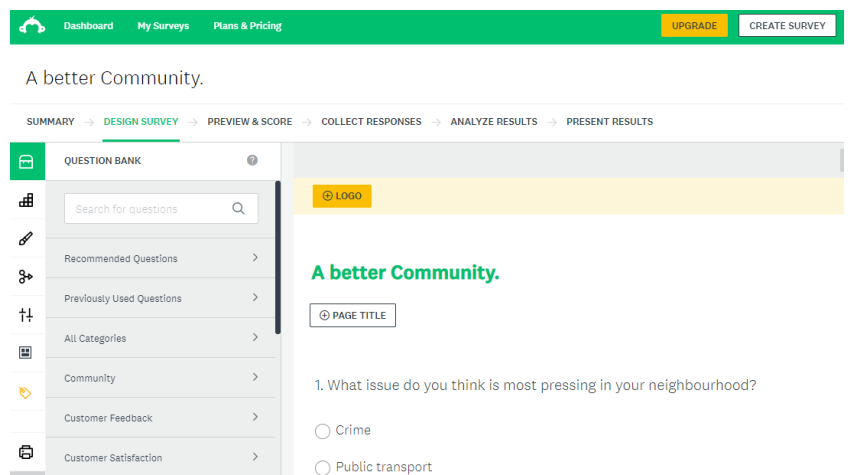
Dashboard My Surveys Plans & Pricing UPGRADE CREATE SURVEY

A better Community.

SUMMARY → DESIGN SURVEY → PREVIEW & SCORE → COLLECT RESPONSES → ANALYZE RESULTS → PRESENT RESULTS

QUESTION BANK

Search for questions

Recommended Questions

Previously Used Questions

All Categories

Community

Customer Feedback

Customer Satisfaction

⊕ LOGO

A better Community.

⊕ PAGE TITLE

1. What issue do you think is most pressing in your neighbourhood?

Crime

Public transport